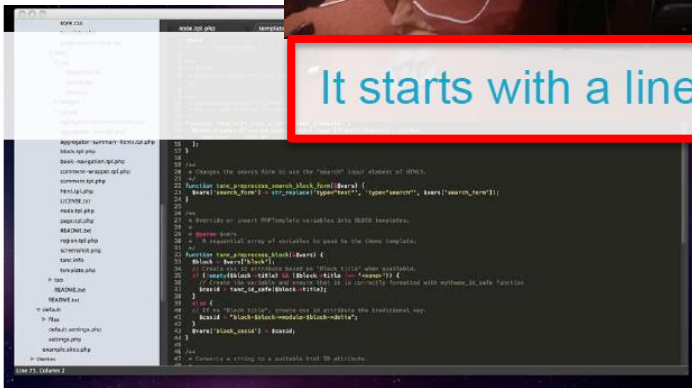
It starts with a line

style.css

node.tpl.php

template

aggregator-summary-items.tpl.php
block.tpl.php
book-navigation.tpl.php
comment-wrapper.tpl.php
comment.tpl.php
html.tpl.php
LICENSE.txt
node.tpl.php
page.tpl.php
README.txt
region.tpl.php
screenshot.png
tao.info
template.php
tao
README.txt
README.txt
default
files
default.settings.php
settings.php
example.sites.php
themes

Line 25, Column 2

};
}

/**
 * Changes the search form to use the "search" input element of HTML5.
 */
function tao_preprocess_search_block_form(&$vars) {
  $vars['search_form'] = str_replace('type="text"', 'type="search"', $vars['search_form']);
}

/**
 * Override or insert PHPTemplate variables into BLOCK templates.
 *
 * @param $vars
 *   A sequential array of variables to pass to the theme template.
 */
function tao_preprocess_block(&$vars) {
  $block = $vars['block'];
  // Create css id attribute based on 'Block title' when available.
  if (!empty($block->title) && ($block->title !== '<none>')) {
    // Create the variable and ensure that it is correctly formatted with drupal_html_id safe function
    $cssid = tao_id_safe($block->title);
  }
  else {
    // If no "Block title", create css id attribute the traditional way.
    $cssid = 'block-$block->module-$block->delta';
  }
  $vars['block_cssid'] = $cssid;
}

/**
 * Converts a string to a suitable html ID attribute.